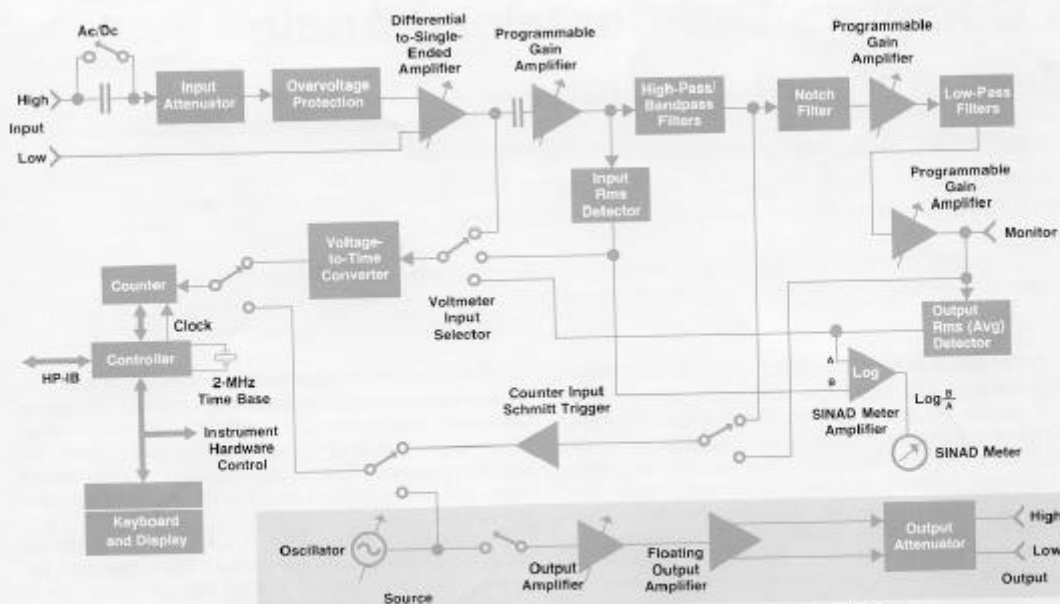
Ac/Dc

High

Input

Low

Input Attenuator

Overvoltage Protection

Differential to-Single-Ended Amplifier

Programmable Gain Amplifier

High-Pass/ Bandpass Filters

Notch Filter

Programmable Gain Amplifier

Low-Pass Filters

Input Rms Detector

Programmable Gain Amplifier

Monitor

Voltage-to-Time Converter

Counter

Clock

Voltmeter Input Selector

Output Rms (Avg) Detector

HP-IB

Controller

2-MHz Time Base

A

B

Log

Log $\frac{B}{A}$

Counter Input Schmitt Trigger

SINAD Meter Amplifier

SINAD Meter

Instrument Hardware Control

Keyboard and Display

Oscillator

Source

Output Amplifier

Floating Output Amplifier

Output Attenuator

High

Low

Output